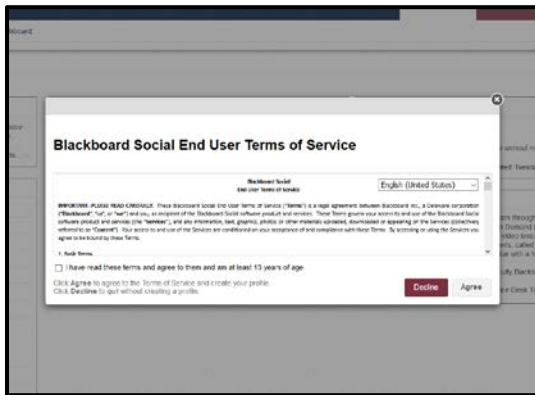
Blackboard Social End User Terms of Service

Blackboard Social
End User Terms of Service

English (United States)

IMPORTANT: PLEASE READ CAREFULLY. These Blackboard Social End User Terms of Service ("Terms") is a legal agreement between Blackboard Inc., a Delaware corporation ("Blackboard", "us", or "we") and you, as recipient of the Blackboard Social software product and services. These Terms govern your access to and use of the Blackboard Social software product and services (the "Services"), and any information, text, graphics, photos or other materials uploaded, downloaded or appearing on the Services (collectively referred to as "Content"). Your access to and use of the Services are conditioned on your acceptance of and compliance with these Terms. By accessing or using the Services you agree to be bound by these Terms.

1. Basic Terms

I have read these terms and agree to them and am at least 13 years of age

Click Agree to agree to the Terms of Service and create your profile.
Click Decline to quit without creating a profile.

Decline

Agree